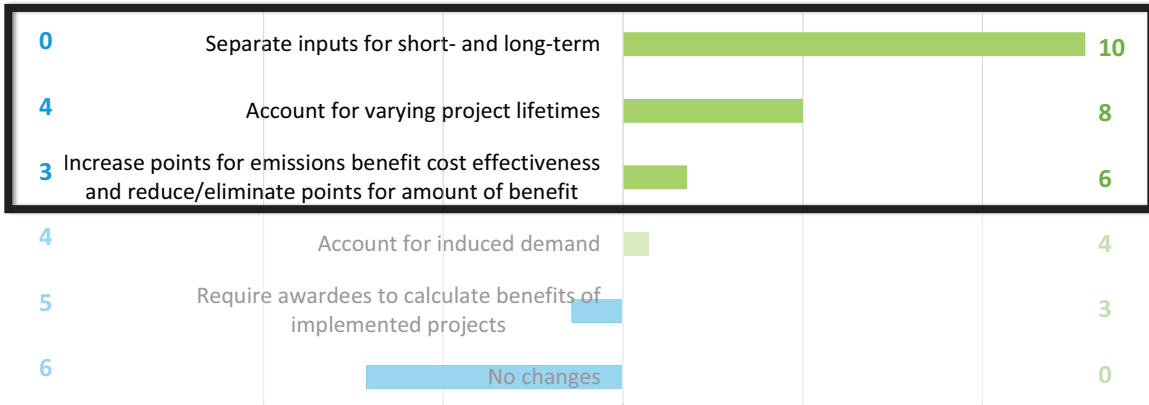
0 Separate inputs for short- and long-term 10

4 Account for varying project lifetimes 8

3 Increase points for emissions benefit cost effectiveness and reduce/eliminate points for amount of benefit 6

4 Account for induced demand 4

5 Require awardees to calculate benefits of implemented projects 3

6 No changes 0